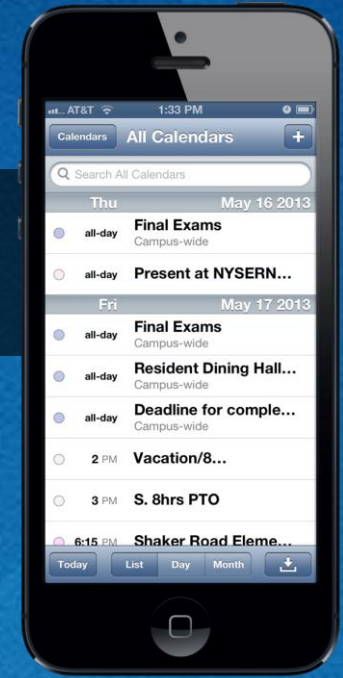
AT&T 1:33 PM

Calendars All Calendars +

Search All Calendars

Thu May 16 2013

all-day Final Exams
Campus-wide

all-day Present at NYSERN...

Fri May 17 2013

all-day Final Exams
Campus-wide

all-day Resident Dining Hall...
Campus-wide

all-day Deadline for comple...
Campus-wide

2 PM Vacation/8...

3 PM S. 8hrs PTO

6:15 PM Shaker Road Eleme...

Today List Day Month